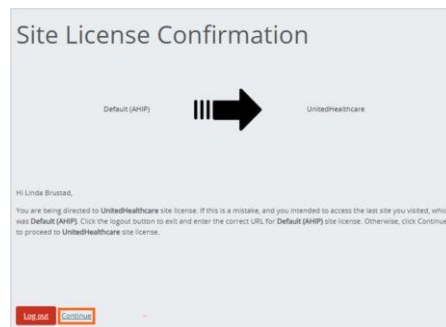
Site License Confirmation

Default (AHIP)

UnitedHealthcare

Hi Linda Brustad,

You are being directed to UnitedHealthcare site license. If this is a mistake, and you intended to access the last site you visited, whic was Default (AHIP). Click the logout button to exit and enter the correct URL for Default (AHIP) site license. Otherwise, click Continue to proceed to UnitedHealthcare site license.

Log out Continue